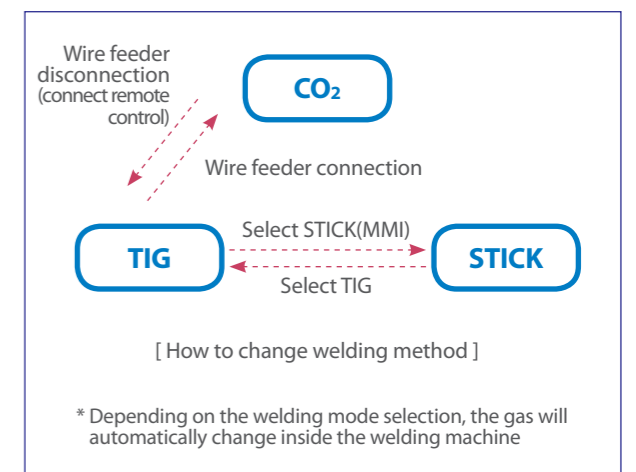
Wire feeder disconnection (connect remote control)

$CO_2$

Wire feeder connection

Select STICK(MMI)

TIG

STICK

Select TIG

[ How to change welding method ]

* Depending on the welding mode selection, the gas will automatically change inside the welding machine